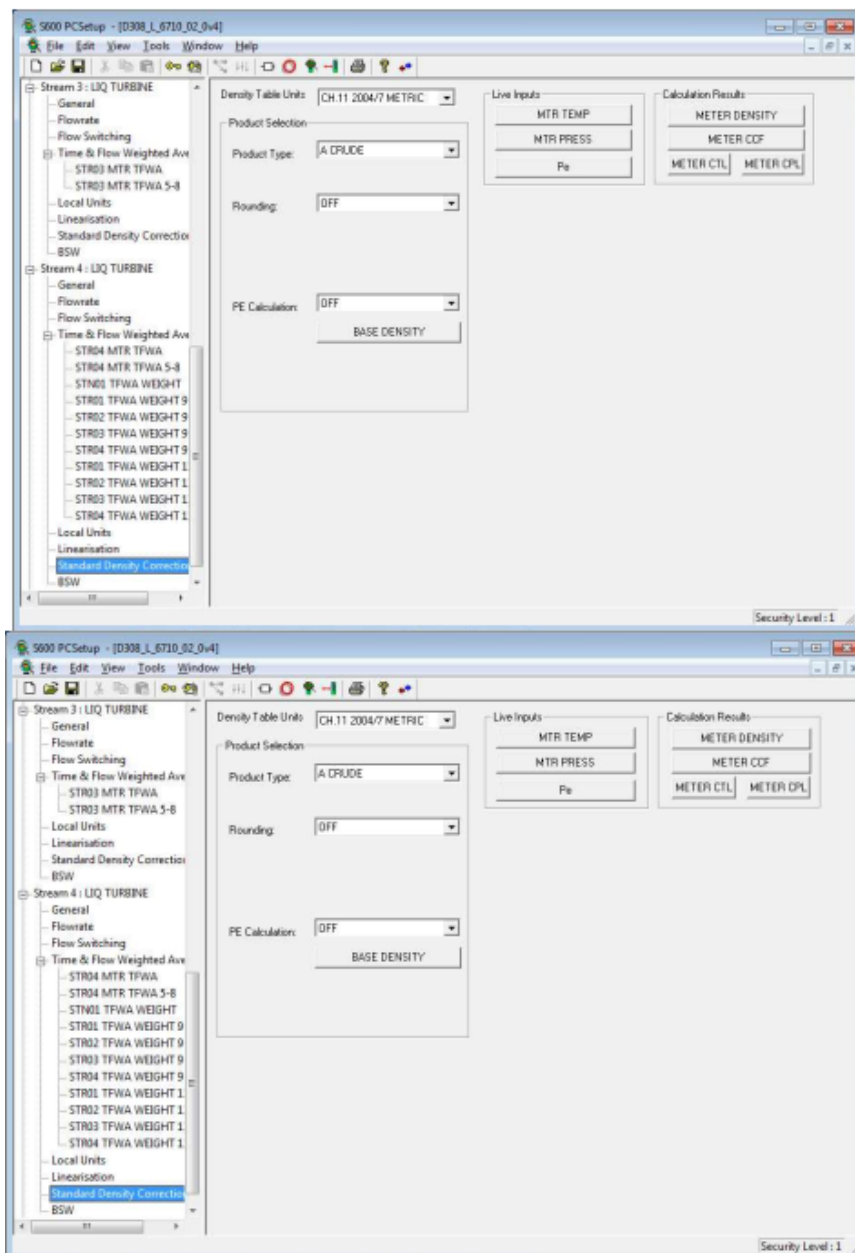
S600 PCSetup - [D308_L_6710_02_0v4]
File Edit View Tools Window Help

Stream 3 : LIQ TURBINE
General
Flowrate
Flow Switching
Time & Flow Weighted Ave
STR03 MTR TFWA
STR03 MTR TFWA 5-8
Local Units
Linearisation
Standard Density Correctio
BSW
Stream 4 : LIQ TURBINE
General
Flowrate
Flow Switching
Time & Flow Weighted Ave
STR04 MTR TFWA
STR04 MTR TFWA 5-8
STN01 TFWA WEIGHT
STR01 TFWA WEIGHT 9
STR02 TFWA WEIGHT 9
STR03 TFWA WEIGHT 9
STR04 TFWA WEIGHT 9
STR01 TFWA WEIGHT 1
STR02 TFWA WEIGHT 1
STR03 TFWA WEIGHT 1
STR04 TFWA WEIGHT 1
Local Units
Linearisation
Standard Density Correctio
BSW

Density Table Units CH.11 2004/7 METRIC
Product Selection
Product Type: A CRUDE
Rounding: OFF
PE Calculation: OFF
BASE DENSITY

Live Inputs
MTR TEMP
MTR PRESS
Pe

Calculation Results
METER DENSITY
METER CCF
METER CTL
METER CPL

Security Level : 1

S600 PCSetup - [D308_L_6710_02_0v4]
File Edit View Tools Window Help

Stream 3 : LIQ TURBINE
General
Flowrate
Flow Switching
Time & Flow Weighted Ave
STR03 MTR TFWA
STR03 MTR TFWA 5-8
Local Units
Linearisation
Standard Density Correctio
BSW
Stream 4 : LIQ TURBINE
General
Flowrate
Flow Switching
Time & Flow Weighted Ave
STR04 MTR TFWA
STR04 MTR TFWA 5-8
STN01 TFWA WEIGHT
STR01 TFWA WEIGHT 9
STR02 TFWA WEIGHT 9
STR03 TFWA WEIGHT 9
STR04 TFWA WEIGHT 9
STR01 TFWA WEIGHT 1
STR02 TFWA WEIGHT 1
STR03 TFWA WEIGHT 1
STR04 TFWA WEIGHT 1
Local Units
Linearisation
Standard Density Correctio
BSW

Density Table Units CH.11 2004/7 METRIC
Product Selection
Product Type: A CRUDE
Rounding: OFF
PE Calculation: OFF
BASE DENSITY

Live Inputs
MTR TEMP
MTR PRESS
Pe

Calculation Results
METER DENSITY
METER CCF
METER CTL
METER CPL

Security Level : 1